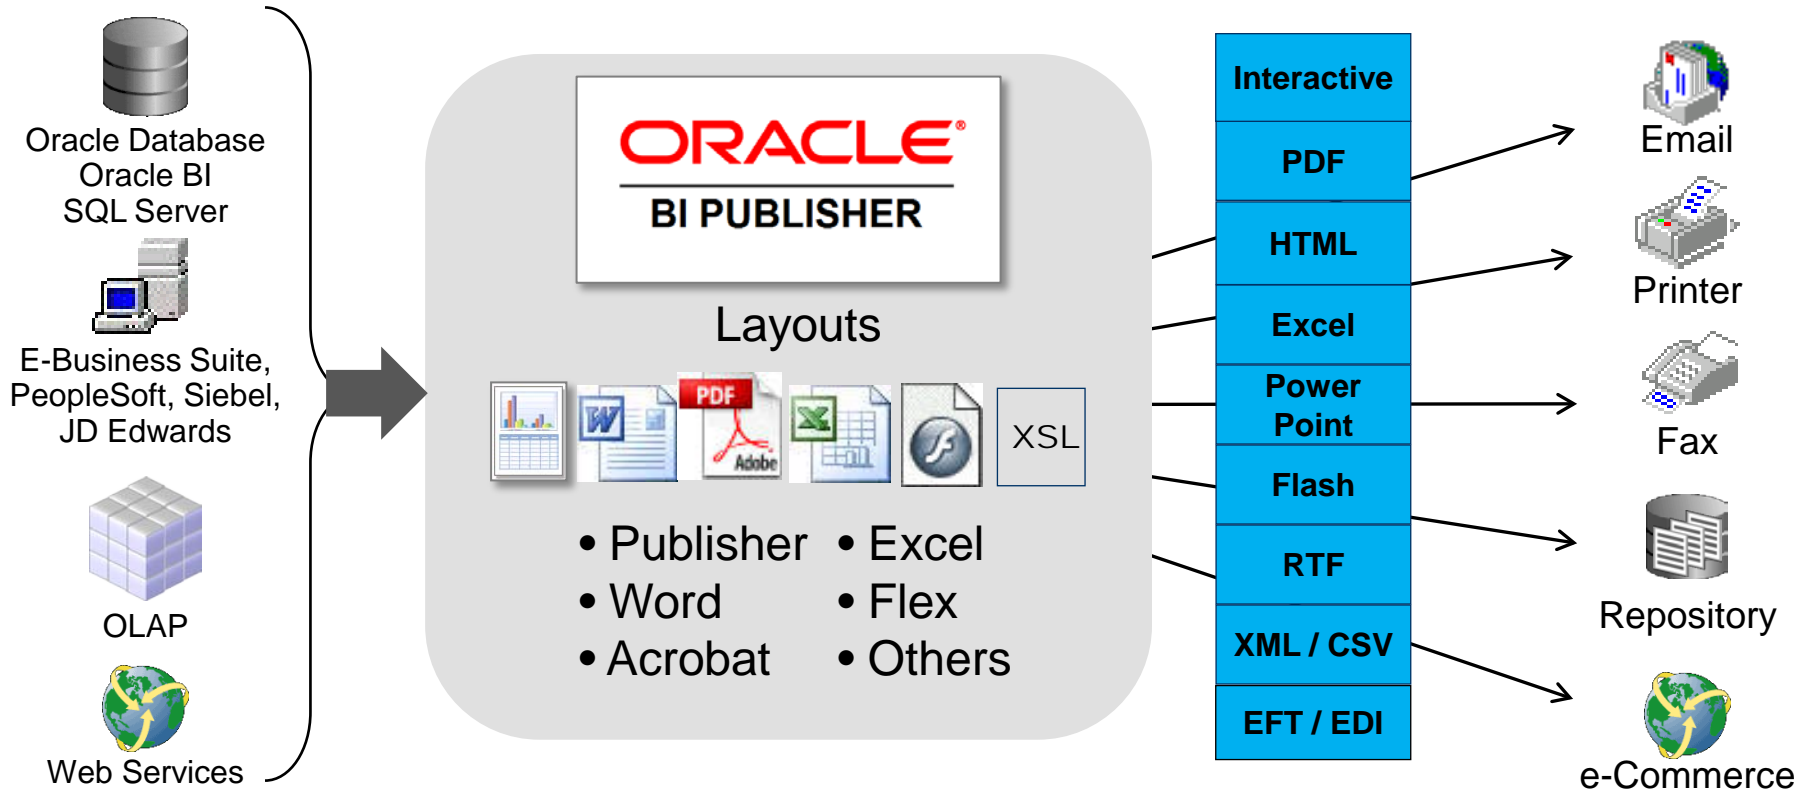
Oracle Database
Oracle BI
SQL Server

E-Business Suite,
PeopleSoft, Siebel,
JD Edwards

OLAP

Web Services

ORACLE®
BI PUBLISHER

Layouts

PDF

Adobe

XSL

• Publisher • Excel
• Word • Flex
• Acrobat • Others

Interactive
PDF
HTML
Excel
Power Point
Flash
RTF
XML / CSV
EFT / EDI

Email
Printer
Fax
Repository
e-Commerce